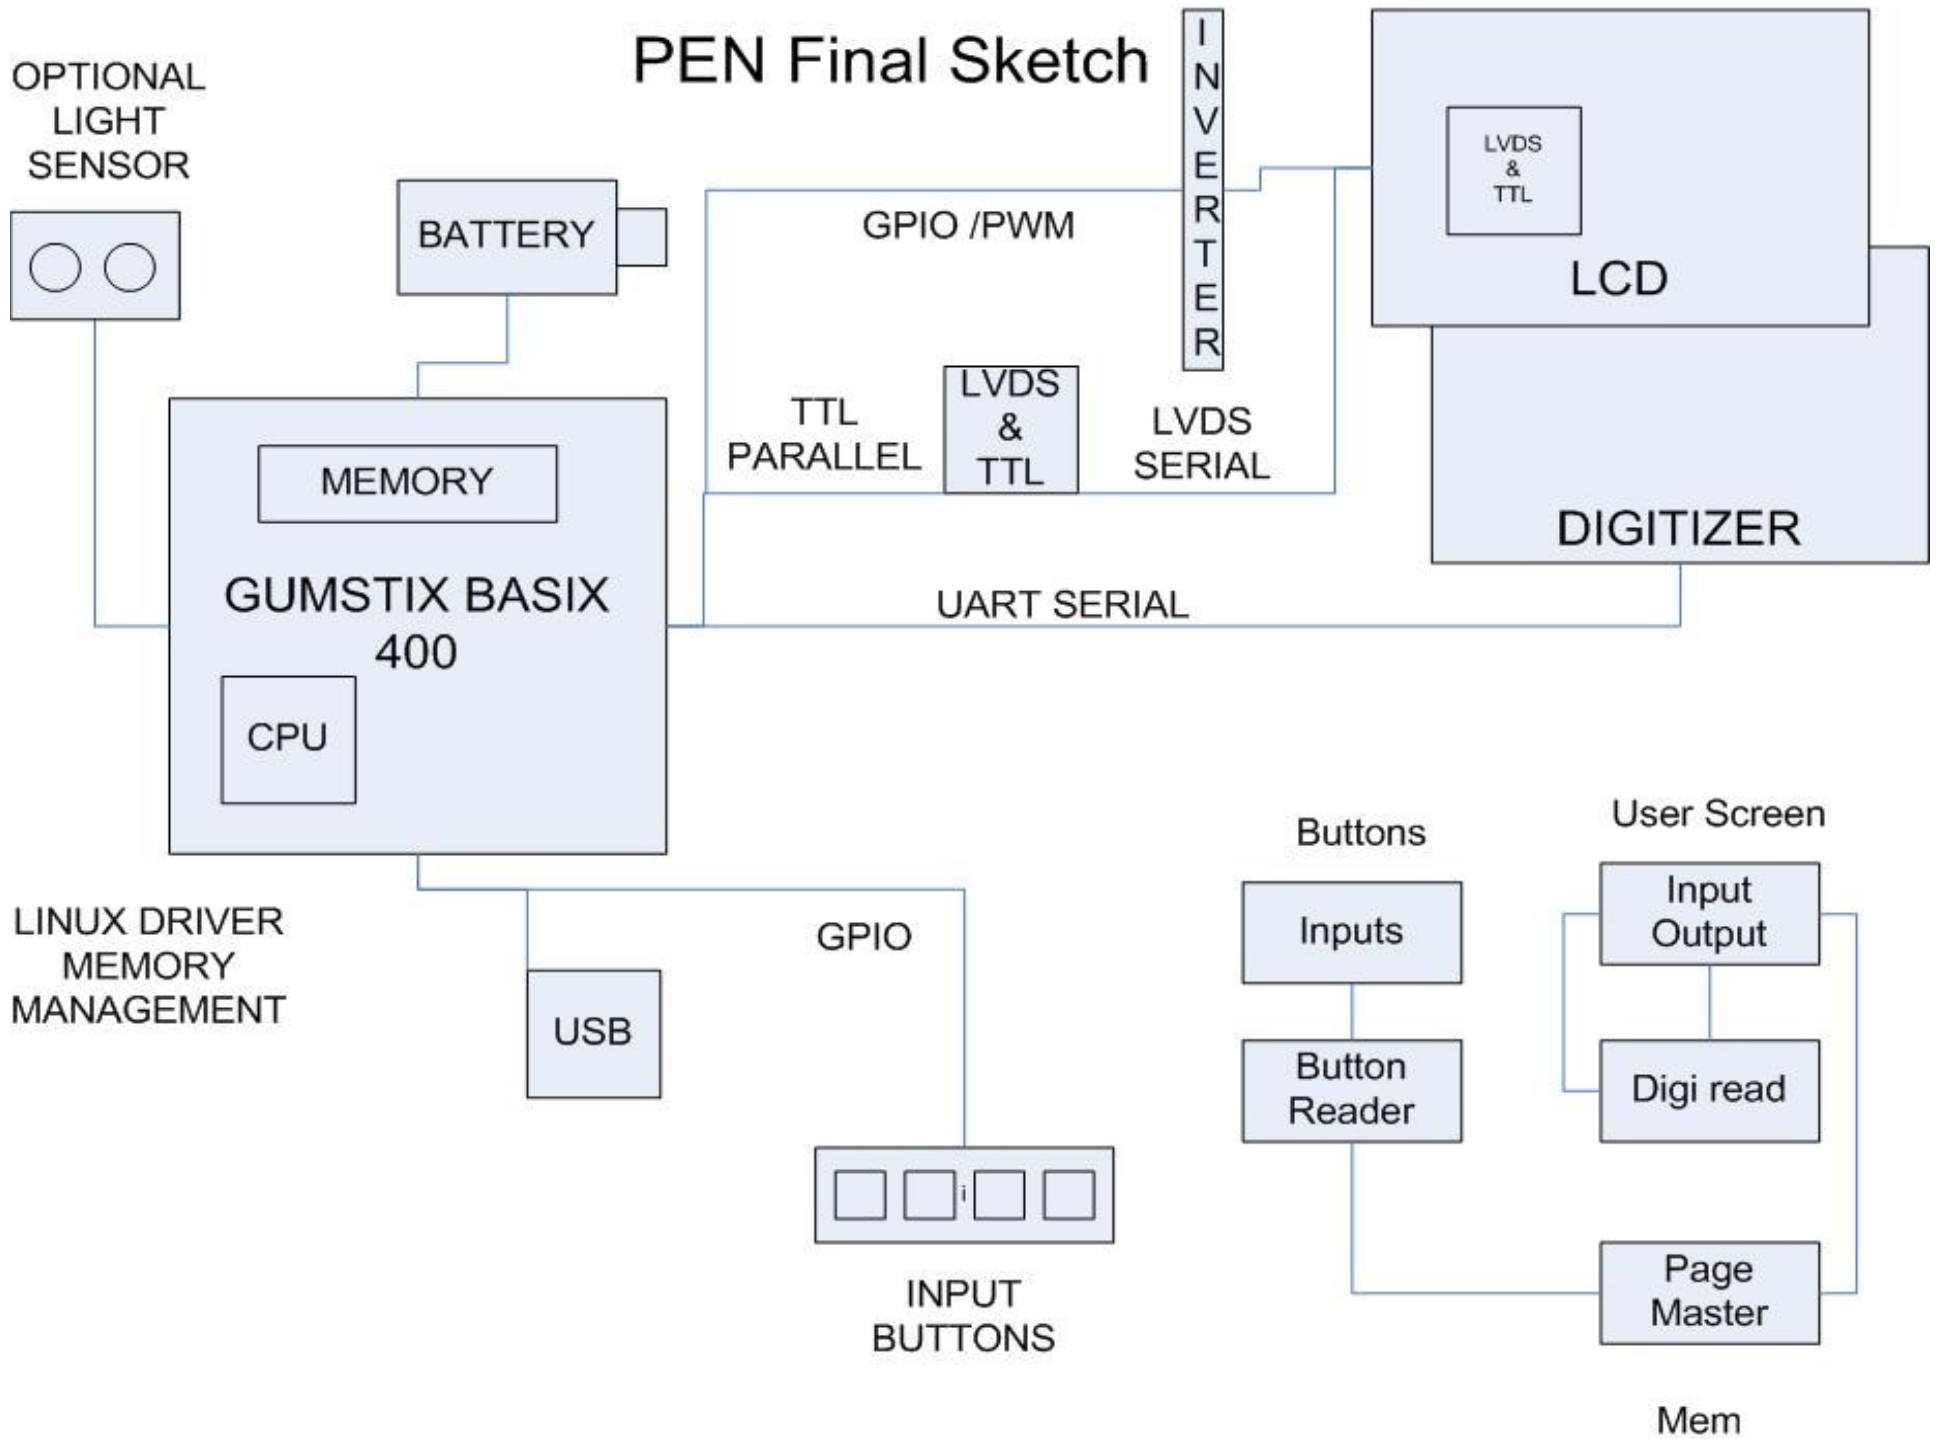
PEN Final Sketch

OPTIONAL LIGHT SENSOR

BATTERY

GPIO /PWM

INVERTER

LVDS & TTL

LCD

DIGITIZER

TTL PARALLEL

LVDS & TTL

LVDS SERIAL

MEMORY

GUMSTIX BASIX 400

CPU

UART SERIAL

LINUX DRIVER MEMORY MANAGEMENT

USB

GPIO

INPUT BUTTONS

Buttons

Inputs

Button Reader

User Screen

Input Output

Digi read

Page Master

Mem